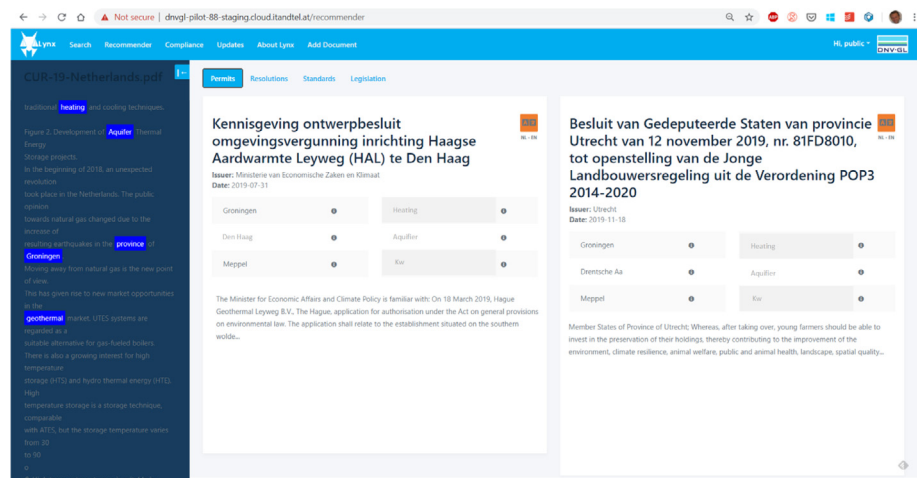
Not secure | dnvgl-pilot-88-staging.cloud.itandtel.at/recommender

Lynx Search Recommender Compliance Updates About Lynx Add Document

Hi, public

DNV·GL

CUR-19-Netherlands.pdf

traditional heating and cooling techniques.

Figure 2. Development of Aquifer Thermal Energy Storage projects.

In the beginning of 2018, an unexpected revolution took place in the Netherlands. The public opinion towards natural gas changed due to the increase of resulting earthquakes in the province of Groningen

Moving away from natural gas is the new point of view.

This has given rise to new market opportunities in the geothermal market. UTES systems are regarded as a suitable alternative for gas-fueled boilers.

There is also a growing interest for high temperature storage (HTS) and hydro thermal energy (HTE). High temperature storage is a storage technique, comparable with ATES, but the storage temperature varies from 30 to 90

o

Permits Resolutions Standards Legislation

Kennisgeving ontwerpbesluit omgevingsvergunning inrichting Haagse Aardwarmte Leyweg (HAL) te Den Haag

Issuer: Ministerie van Economische Zaken en Klimaat
Date: 2019-07-31

NL - EN

| Groningen | Heating |
|---|---|
| Den Haag | Aquifer |
| Meppel | Kw |

The Minister for Economic Affairs and Climate Policy is familiar with: On 18 March 2019, Hague Geothermal Leyweg B.V., The Hague, application for authorisation under the Act on general provisions on environmental law. The application shall relate to the establishment situated on the southern wolde...

Besluit van Gedeputeerde Staten van provincie Utrecht van 12 november 2019, nr. 81FD8010, tot openstelling van de Jonge Landbouwersregeling uit de Verordening POP3 2014-2020

Issuer: Utrecht
Date: 2019-11-18

NL - EN

| Groningen | Heating |
|---|---|
| Drentsche Aa | Aquifer |
| Meppel | Kw |

Member States of Province of Utrecht; Whereas, after taking over, young farmers should be able to invest in the preservation of their holdings, thereby contributing to the improvement of the environment, climate resilience, animal welfare, public and animal health, landscape, spatial quality...